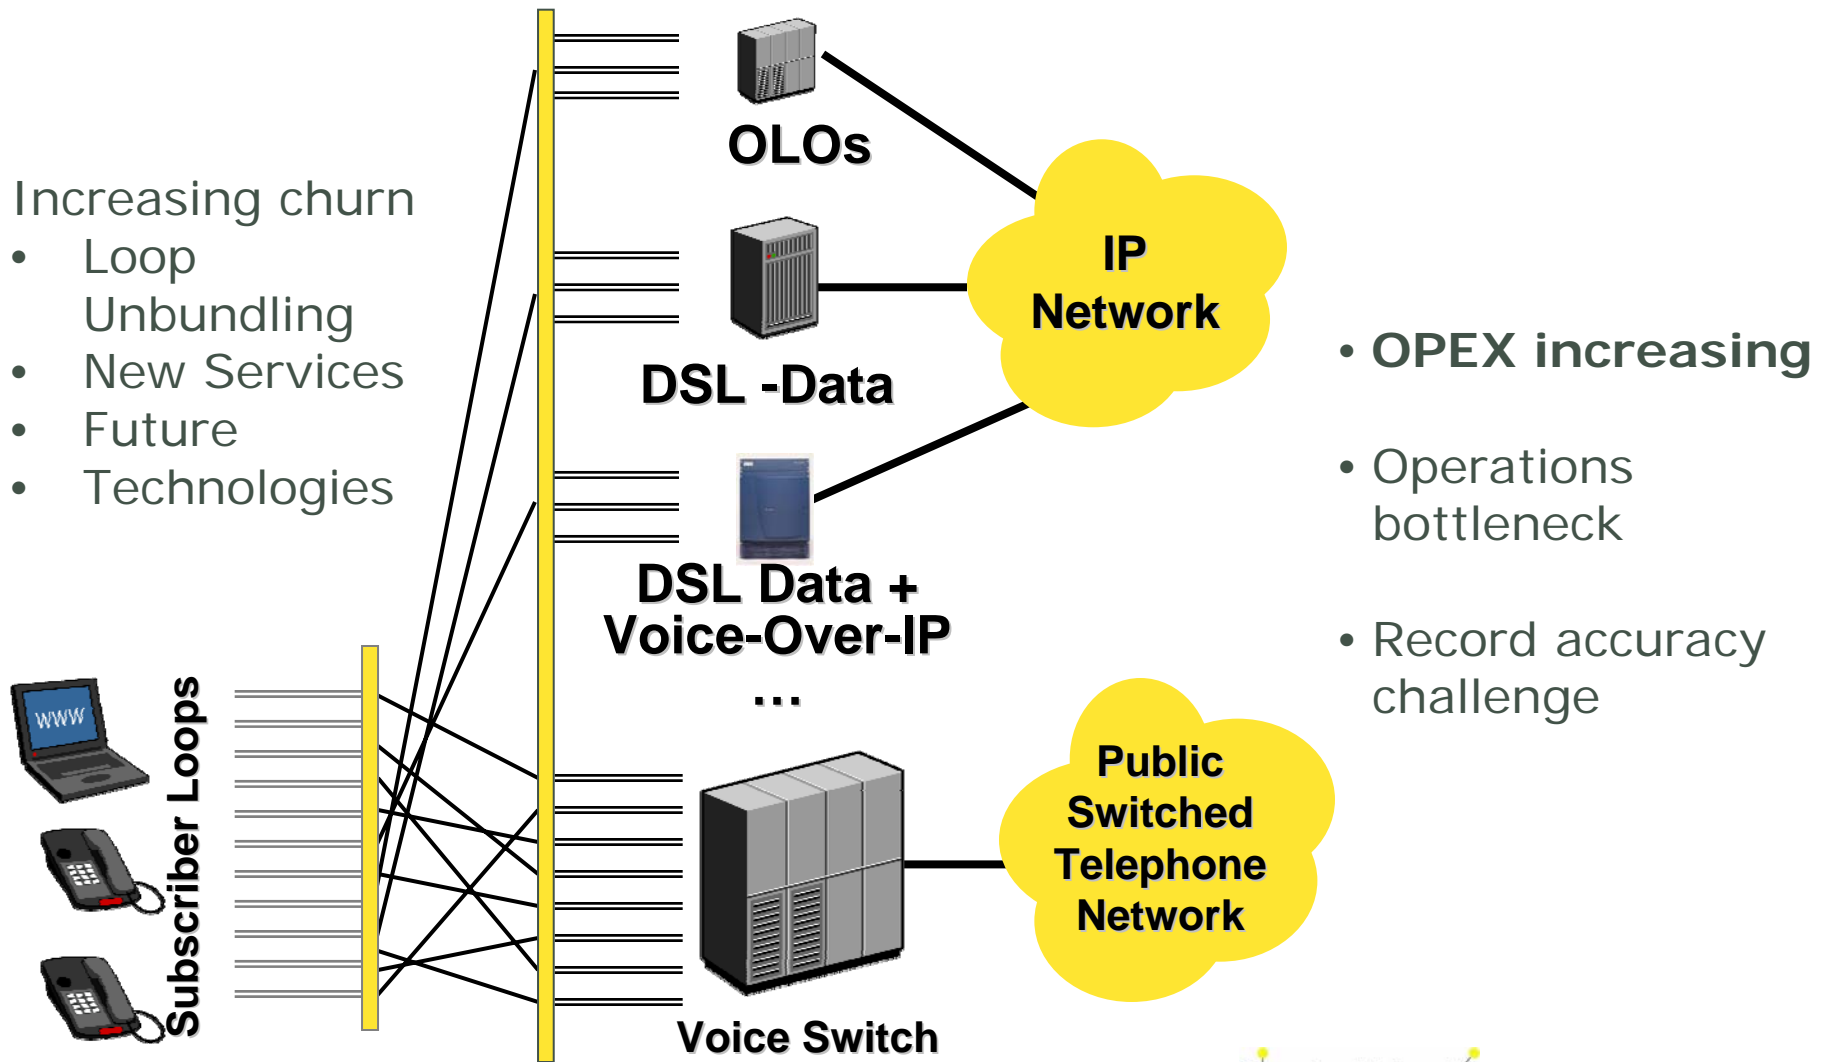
Increasing churn
• Loop Unbundling
• New Services
• Future
• Technologies

OLOs

DSL -Data

DSL Data + Voice-Over-IP
...

IP Network

Public Switched Telephone Network

Voice Switch

WWW

Subscriber Loops

• OPEX increasing

• Operations bottleneck

• Record accuracy challenge